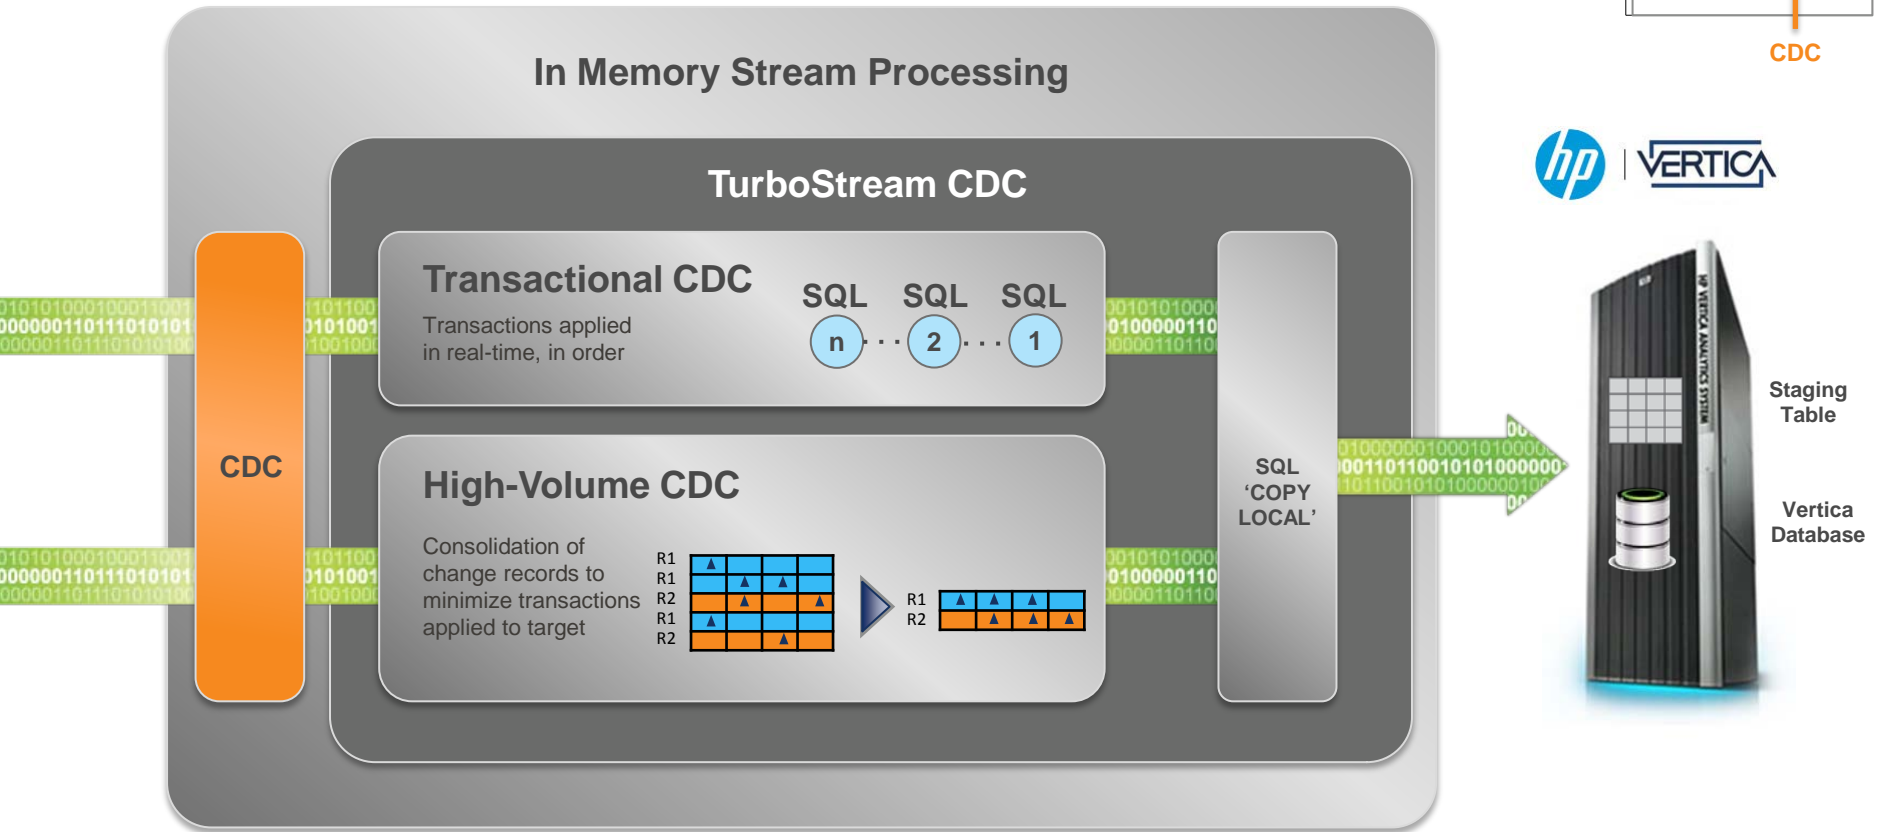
CDC

In Memory Stream Processing

TurboStream CDC

hp | VERTICA

CDC

Transactional CDC

Transactions applied in real-time, in order

SQL SQL SQL

n · · · 2 · · · 1

High-Volume CDC

Consolidation of change records to minimize transactions applied to target

R1
R1
R2
R1
R2

R1
R2

SQL
'COPY
LOCAL'

Staging Table

Vertica Database

HP VERTICA ANALYTICS SYSTEM